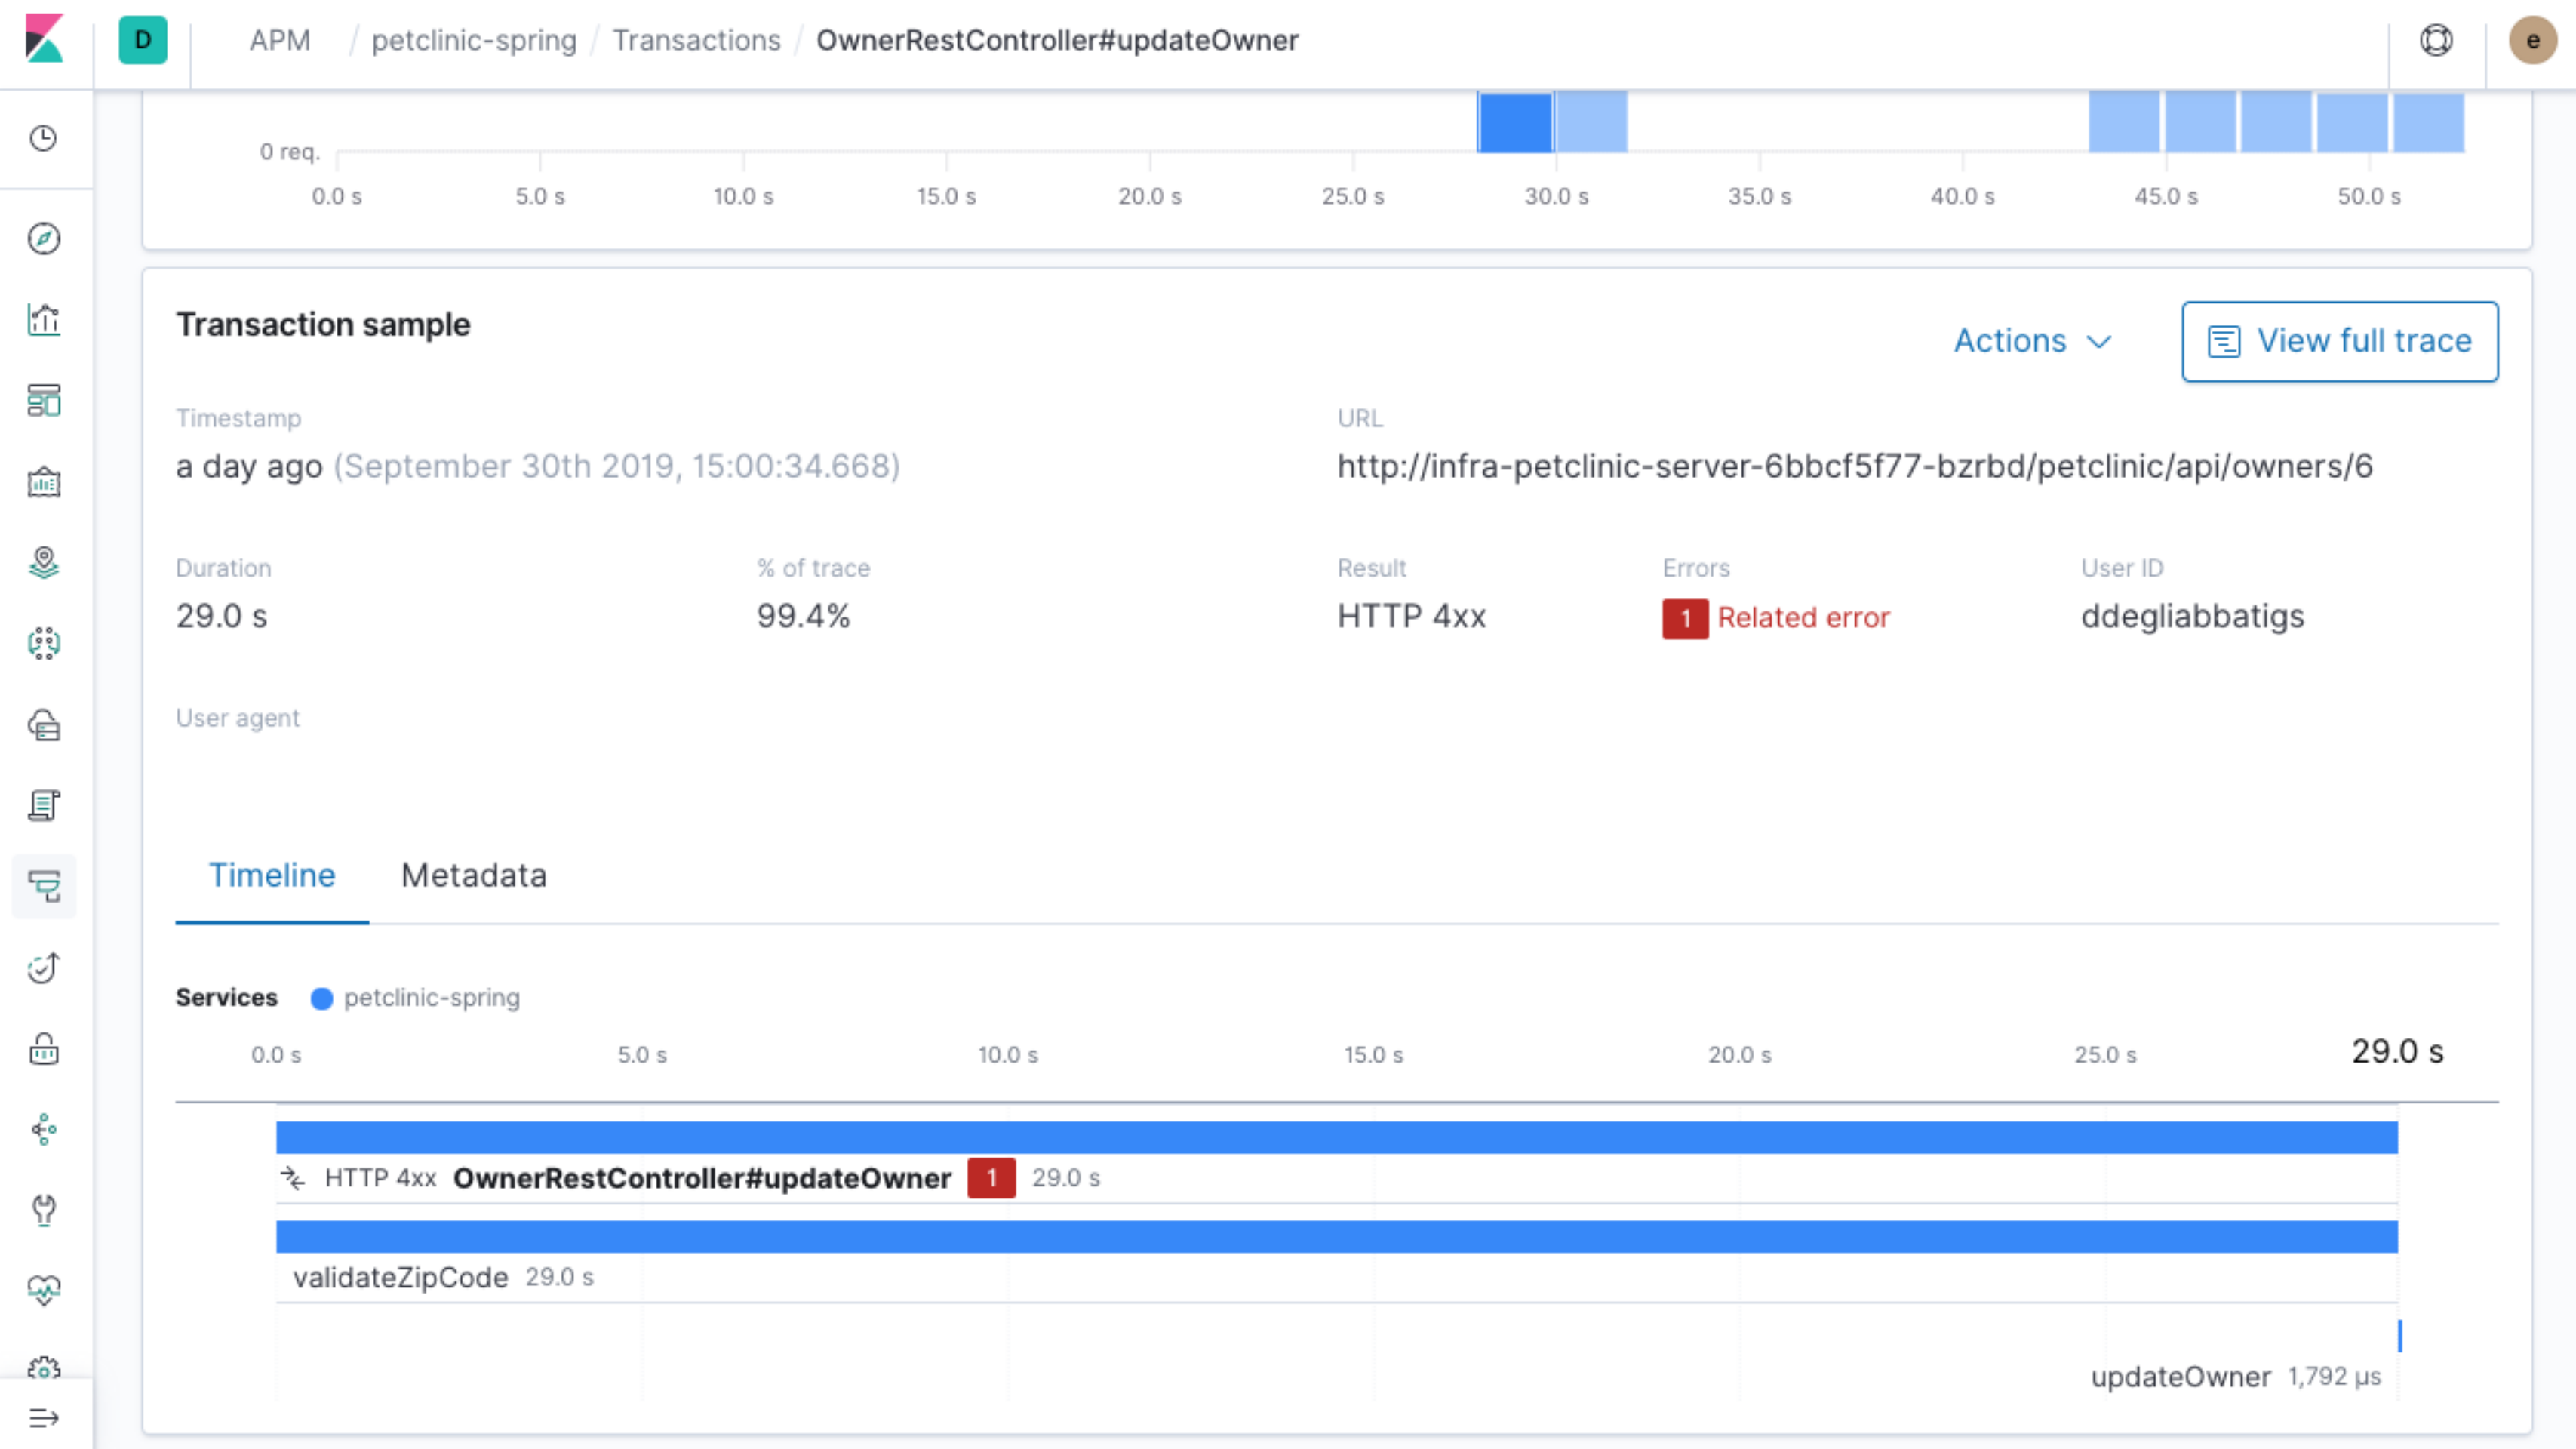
D APM / petclinic-spring / Transactions / OwnerRestController#updateOwner

e

0 req.

0.0 s 5.0 s 10.0 s 15.0 s 20.0 s 25.0 s 30.0 s 35.0 s 40.0 s 45.0 s 50.0 s

Transaction sample

Actions

View full trace

Timestamp
a day ago (September 30th 2019, 15:00:34.668)

URL
http://infra-petclinic-server-6bbcf5f77-bzrbd/petclinic/api/owners/6

Duration
29.0 s

% of trace
99.4%

Result
HTTP 4xx

Errors
1 Related error

User ID
ddegliabbatigs

User agent

Timeline

Metadata

Services petclinic-spring

0.0 s 5.0 s 10.0 s 15.0 s 20.0 s 25.0 s 29.0 s

HTTP 4xx OwnerRestController#updateOwner 1 29.0 s

validateZipCode 29.0 s

updateOwner 1,792 μs